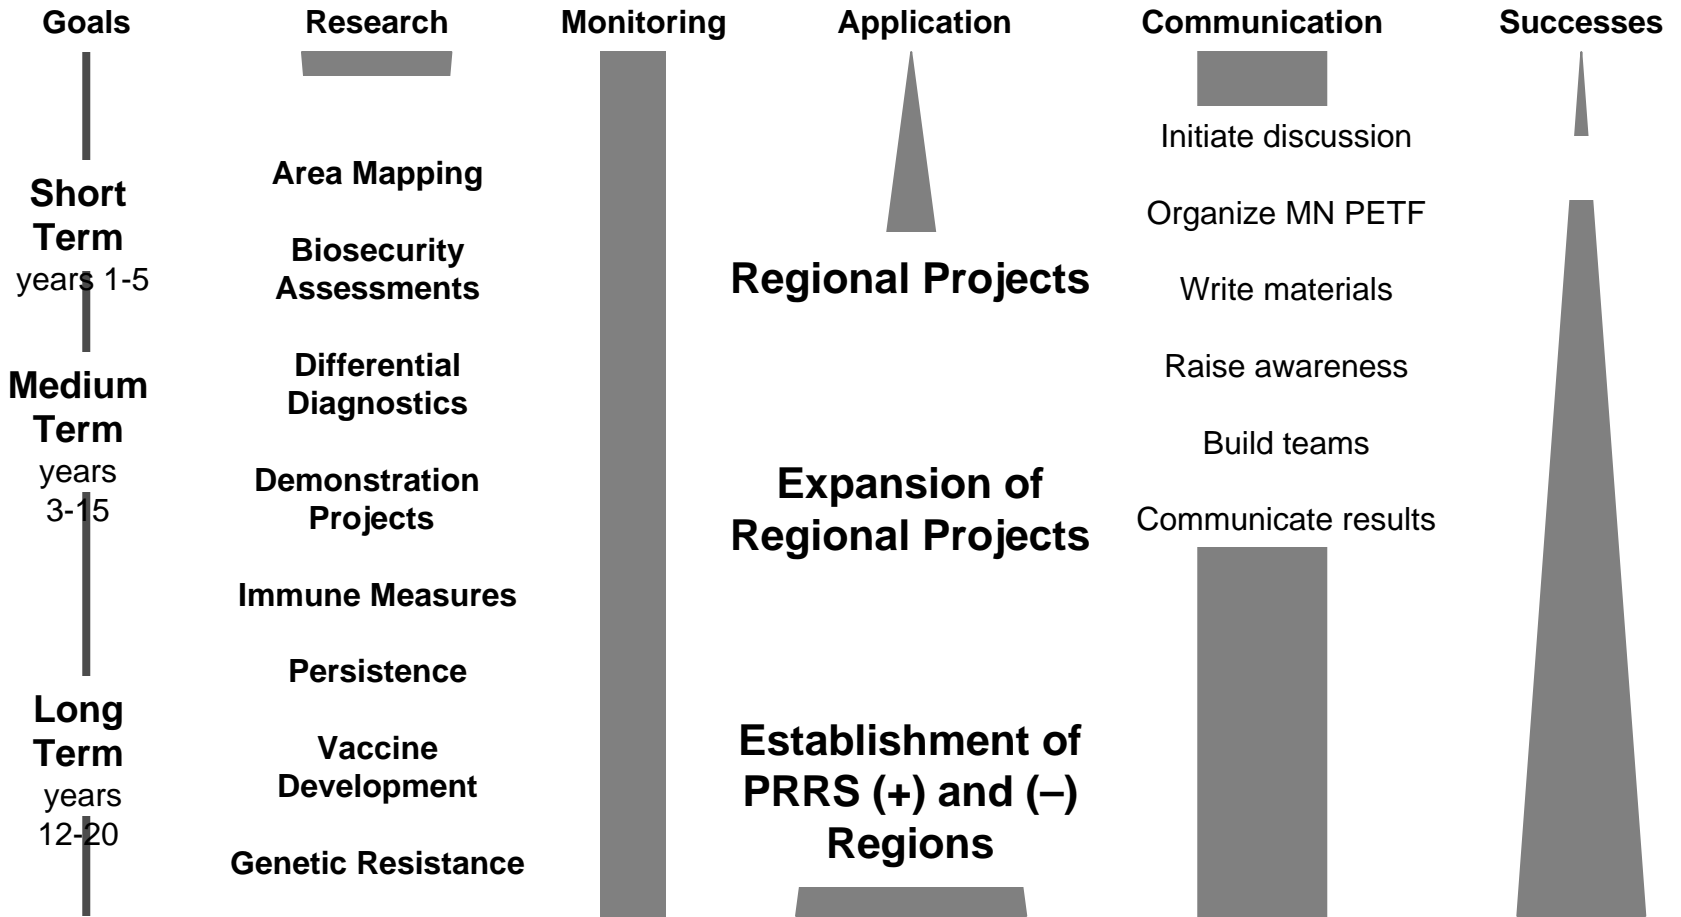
Goals

Short Term years 1-5

Medium Term years 3-15

Long Term years 12-20

Research

Area Mapping

Biosecurity Assessments

Differential Diagnostics

Demonstration Projects

Immune Measures

Persistence

Vaccine Development

Genetic Resistance

Monitoring

Application

Regional Projects

Expansion of Regional Projects

Establishment of PRRS (+) and (–) Regions

Communication

Initiate discussion

Organize MN PETF

Write materials

Raise awareness

Build teams

Communicate results

Successes